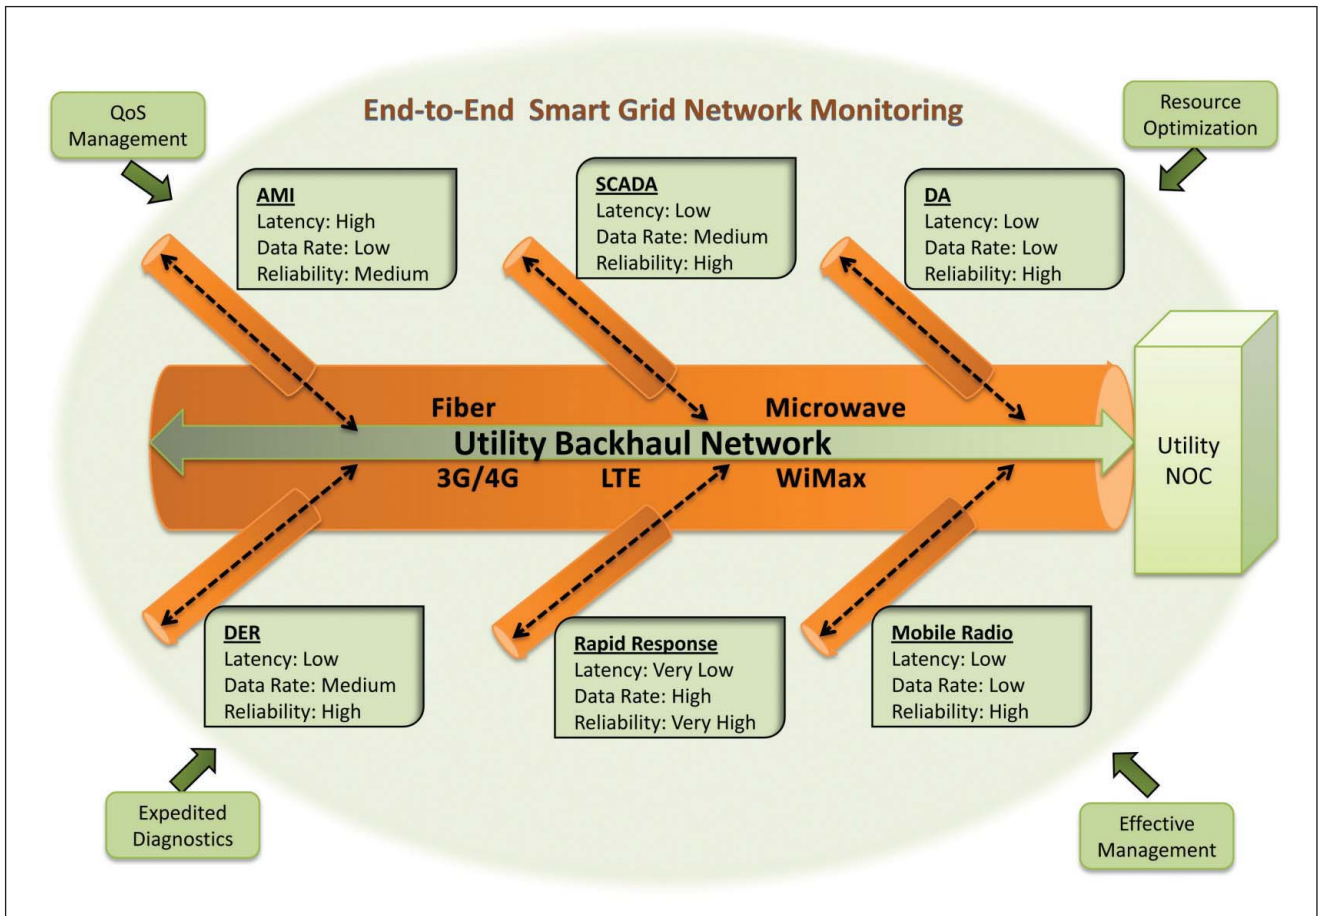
QoS Management

End-to-End Smart Grid Network Monitoring

Resource Optimization

AMI
Latency: High
Data Rate: Low
Reliability: Medium

SCADA
Latency: Low
Data Rate: Medium
Reliability: High

DA
Latency: Low
Data Rate: Low
Reliability: High

Fiber

Microwave

Utility Backhaul Network

3G/4G

LTE

WiMax

Utility NOC

DER
Latency: Low
Data Rate: Medium
Reliability: High

Rapid Response
Latency: Very Low
Data Rate: High
Reliability: Very High

Mobile Radio
Latency: Low
Data Rate: Low
Reliability: High

Expedited Diagnostics

Effective Management